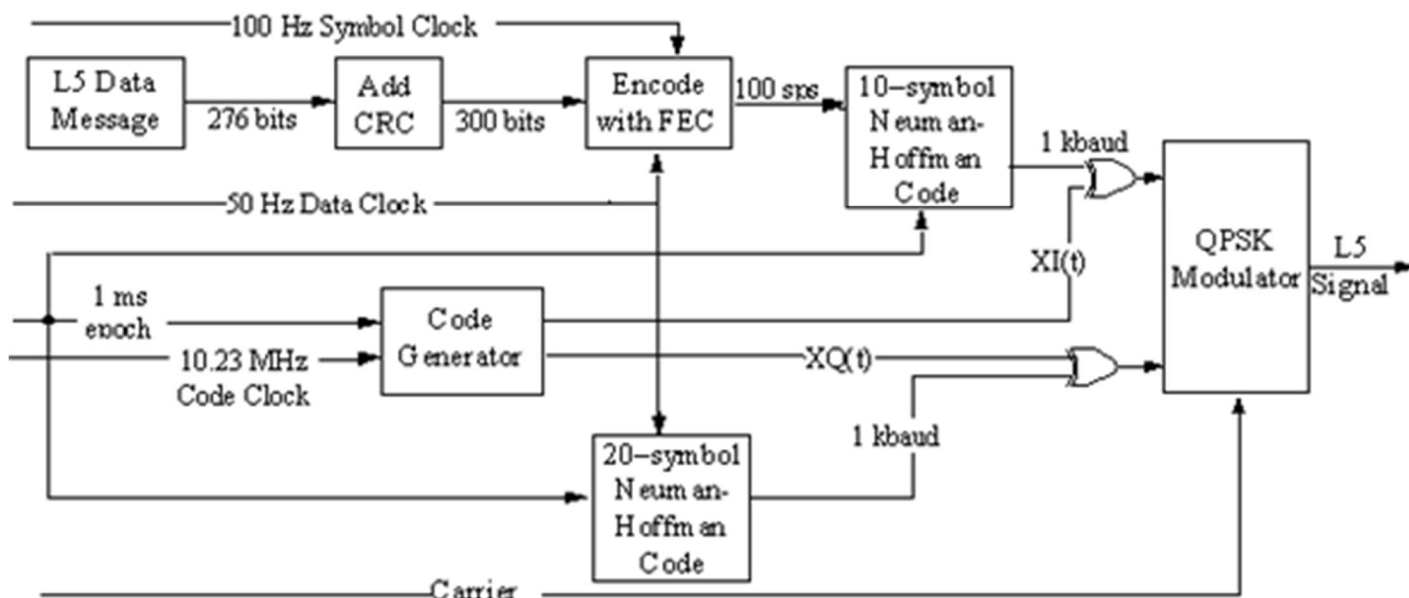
100 Hz Symbol Clock

L5 Data Message

276 bits

Add CRC

300 bits

Encode with FEC

100 sps

10–symbol Neuman-Hoffman Code

1 kbaud

QPSK Modulator

L5 Signal

50 Hz Data Clock

XI(t)

1 ms epoch

10.23 MHz Code Clock

Code Generator

XQ(t)

1 kbaud

20–symbol Neuman-Hoffman Code

Carrier